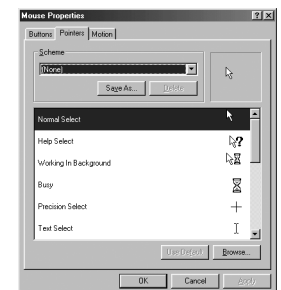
Mouse Properties

Buttons Pointers Motion

Scheme

(None)

Save As... Delete

Normal Select

Help Select

Working In Background

Busy

Precision Select

Text Select

Use Default Browse...

OK Cancel Apply